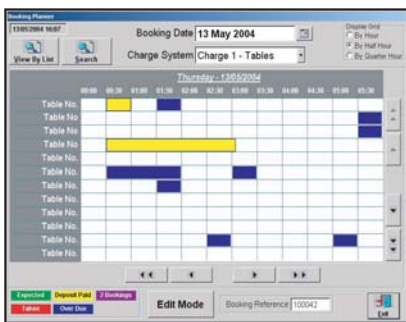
Booking Planner

13/05/2004 16:07

View By List

Search

Booking Date 13 May 2004

Charge System Charge 1 - Tables

Display Grid
By Hour
By Half Hour
By Quarter Hour

Thursday - 13/05/2004

| | 00:00 | 00:30 | 01:00 | 01:30 | 02:00 | 02:30 | 03:00 | 03:30 | 04:00 | 04:30 | 05:00 | 05:30 |
|---|---|---|---|---|---|---|---|---|---|---|---|---|
| Table No. | | | | | | | | | | | | |
| Table No | | | | | | | | | | | | |
| Table No | | | | | | | | | | | | |
| Table No | | | | | | | | | | | | |
| Table No. | | | | | | | | | | | | |
| Table No. | | | | | | | | | | | | |
| Table No. | | | | | | | | | | | | |
| Table No. | | | | | | | | | | | | |
| Table No. | | | | | | | | | | | | |
| Table No. | | | | | | | | | | | | |
| Table No. | | | | | | | | | | | | |
| Table No. | | | | | | | | | | | | |
| Table No. | | | | | | | | | | | | |

Expected | Deposit Paid | 2 Bookings
Taken | Over Due

Edit Mode

Booking Reference 100042

Exit